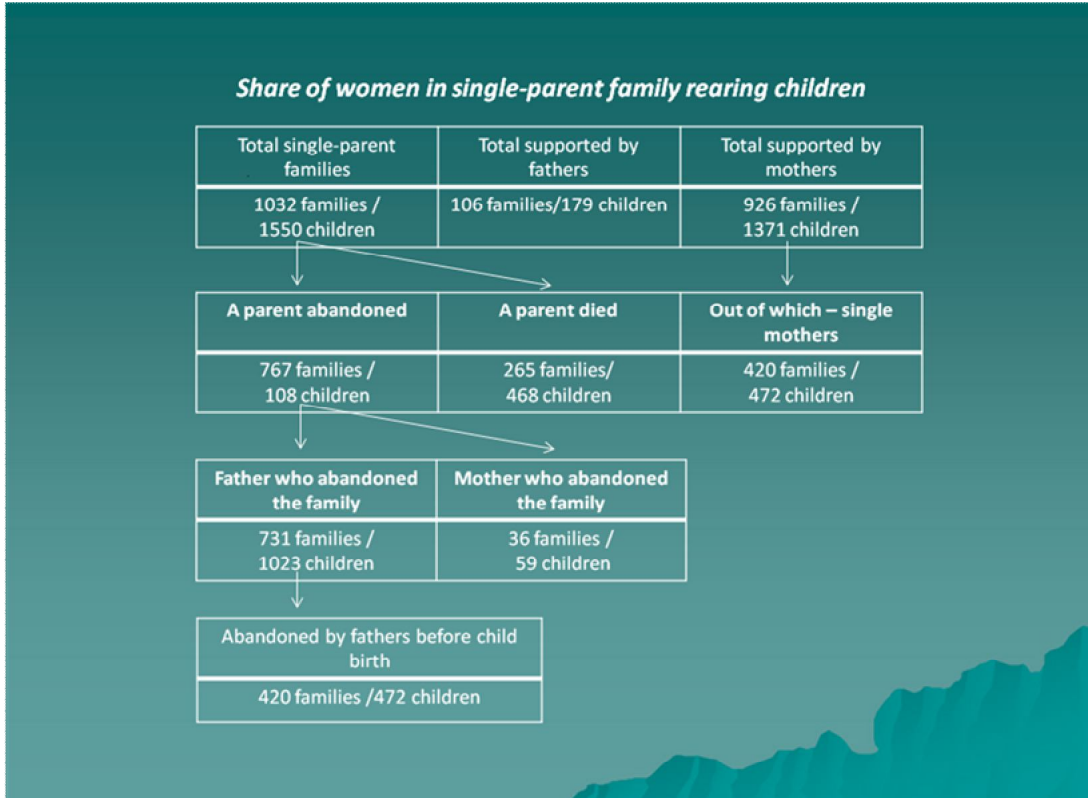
Share of women in single-parent family rearing children

| Total single-parent families | Total supported by fathers | Total supported by mothers |
|---|---|---|
| 1032 families / 1550 children | 106 families/179 children | 926 families / 1371 children |

| A parent abandoned | A parent died | Out of which – single mothers |
|---|---|---|
| 767 families / 108 children | 265 families/ 468 children | 420 families / 472 children |

| Father who abandoned the family | Mother who abandoned the family |
|---|---|
| 731 families / 1023 children | 36 families / 59 children |

| Abandoned by fathers before child birth |
|---|
| 420 families /472 children |